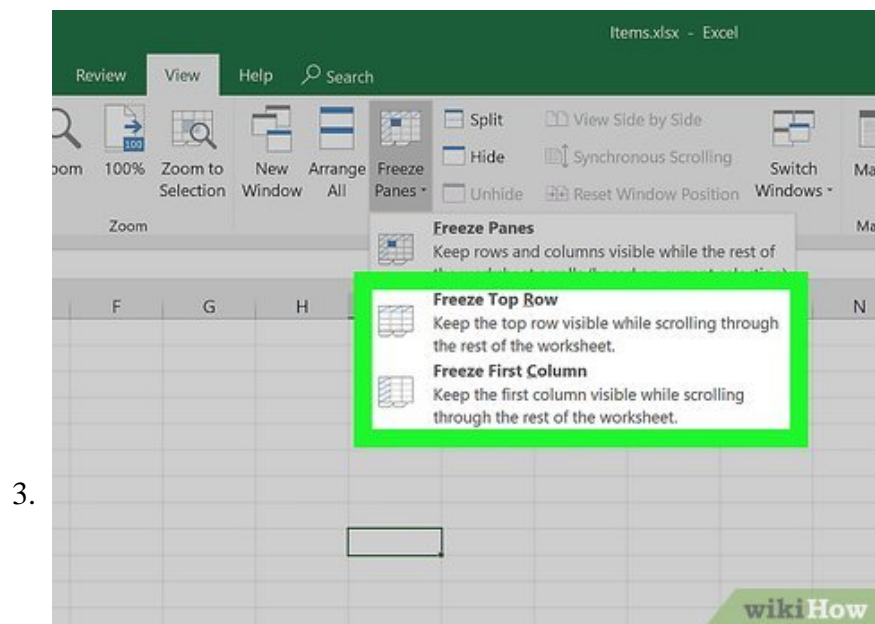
3.

Items.xlsx - Excel

Review View Help Search

oom 100% Zoom to Selection New Window Arrange All Freeze Panes Split Hide Unhide View Side by Side Synchronous Scrolling Reset Window Position Switch Windows Ma

Zoom Ma

Freeze Panes
Keep rows and columns visible while the rest of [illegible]

F G H N

Freeze Top Row
Keep the top row visible while scrolling through the rest of the worksheet.

Freeze First Column
Keep the first column visible while scrolling through the rest of the worksheet.

wikiHow